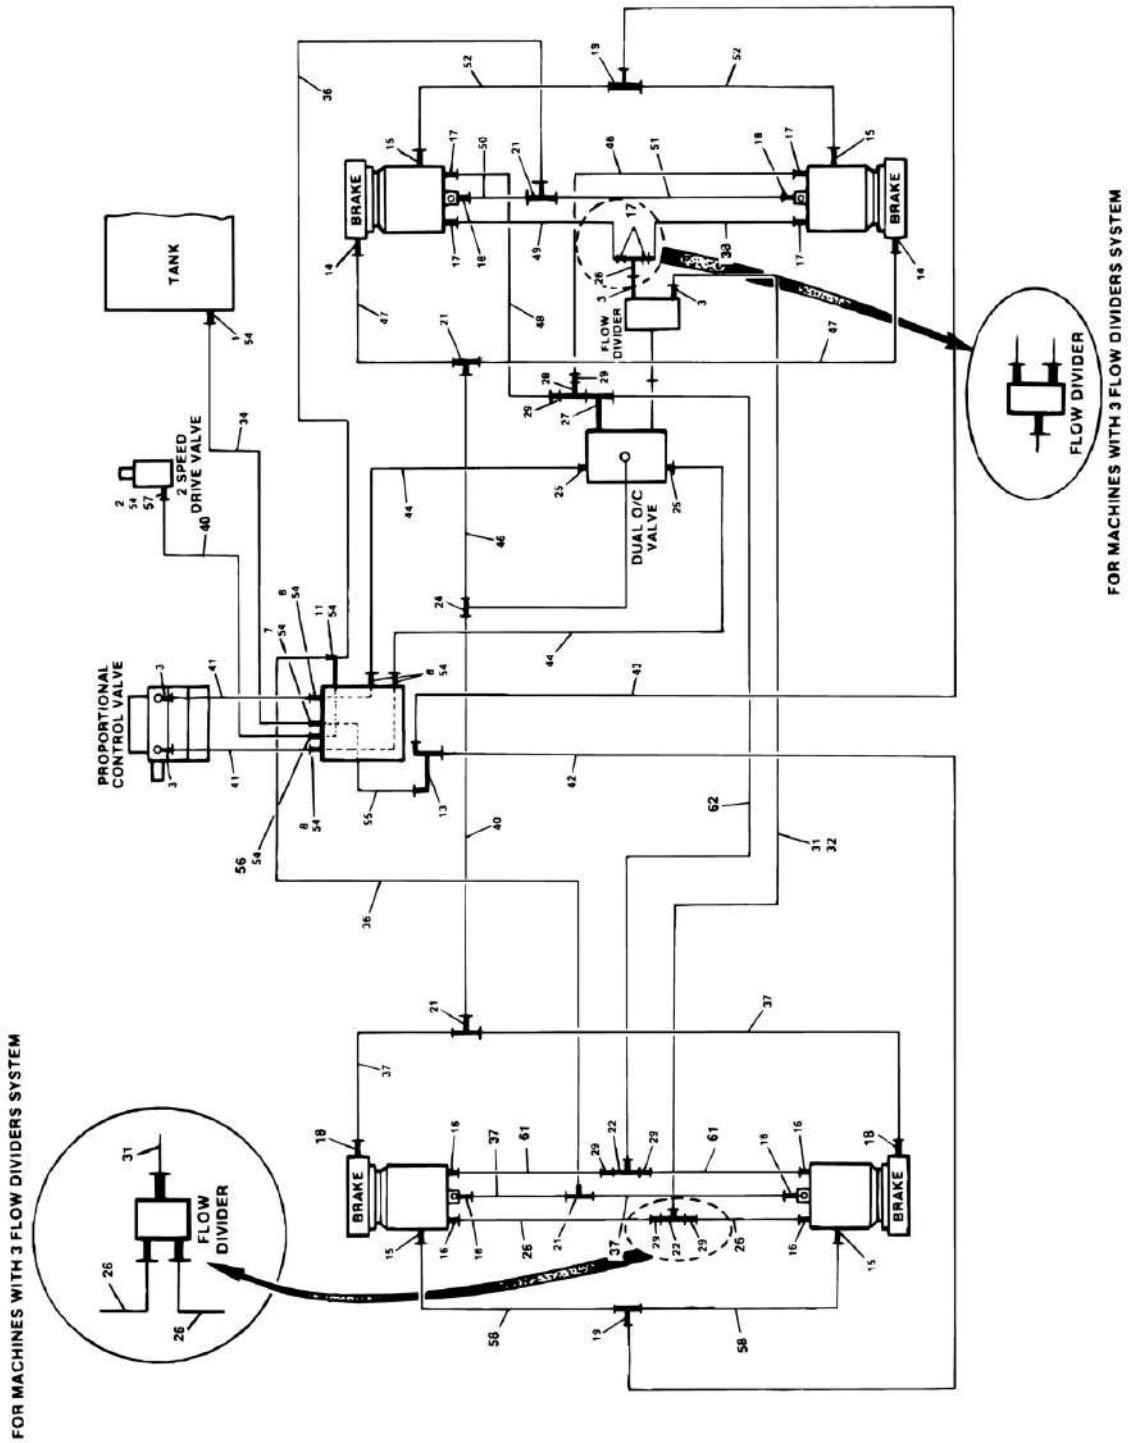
TANK

1
54

2 SPEED
DRIVE VALVE

2
54
57

34

40

PROPORTIONAL
CONTROL VALVE

3
3
41
41

7
54
8
54
11
54
8
54
8
54
56
54

55
13

36
52
19
52
15
17
50
21
48
51
18
17
15
BRAKE
BRAKE
18
17
49
17
17
14
14
26
3
3
38
FLOW
DIVIDER
47
21
48
47
28
29
29
27
25
25
44
DUAL O/C
VALVE
46
24
44
43
42
40
62
31
32
36

FLOW DIVIDER

FOR MACHINES WITH 3 FLOW DIVIDERS SYSTEM

21
37
37
18
BRAKE
18
16
37
61
29
22
29
61
18
16
18
BRAKE
21
15
16
18
26
37
29
22
29
26
16
15
58
19
58

31
FLOW
DIVIDER
26
26

FOR MACHINES WITH 3 FLOW DIVIDERS SYSTEM